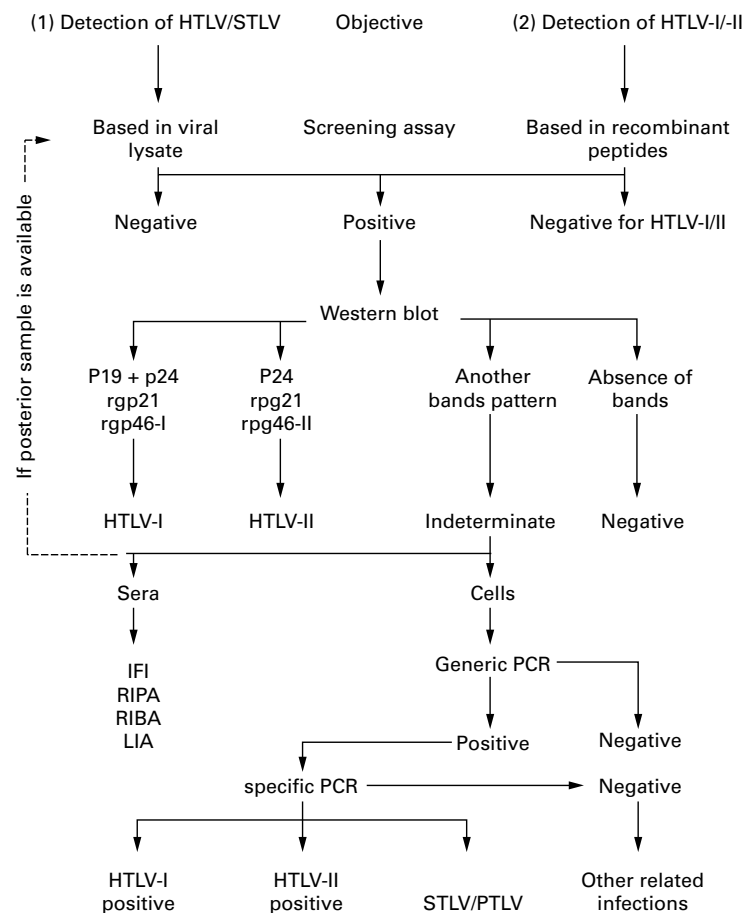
(1) Detection of HTLV/STLV

Objective

(2) Detection of HTLV-I/-II

Based in viral lysate

Screening assay

Based in recombinant peptides

Negative

Positive

Negative for HTLV-I/II

Western blot

P19 + p24
rgp21
rgp46-I

P24
rpg21
rpg46-II

Another bands pattern

Absence of bands

HTLV-I

HTLV-II

Indeterminate

Negative

If posterior sample is available

Sera

Cells

IFI
RIPA
RIBA
LIA

Generic PCR

Positive

Negative

specific PCR

Negative

HTLV-I positive

HTLV-II positive

STLV/PTLV

Other related infections